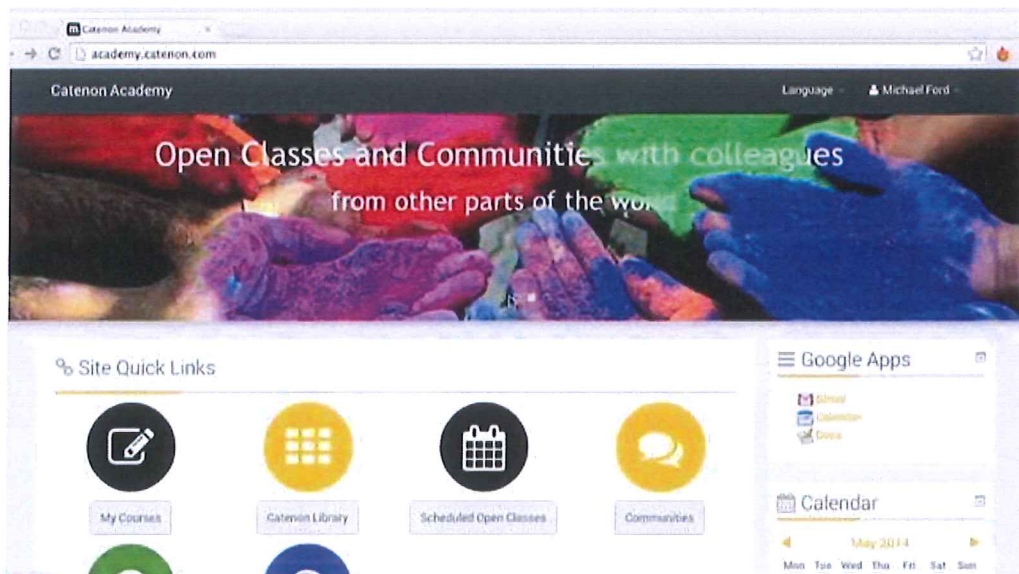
Catenon Academy ×

academy.catenon.com

Catenon Academy

Language

Michael Ford

Open Classes and Communities with colleagues

from other parts of the wo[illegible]

Site Quick Links

My Courses

Catenon Library

Scheduled Open Classes

Communities

Google Apps

Gmail

Calendar

Docs

Calendar

May 2014

Mon Tue Wed Thu Fri Sat Sun